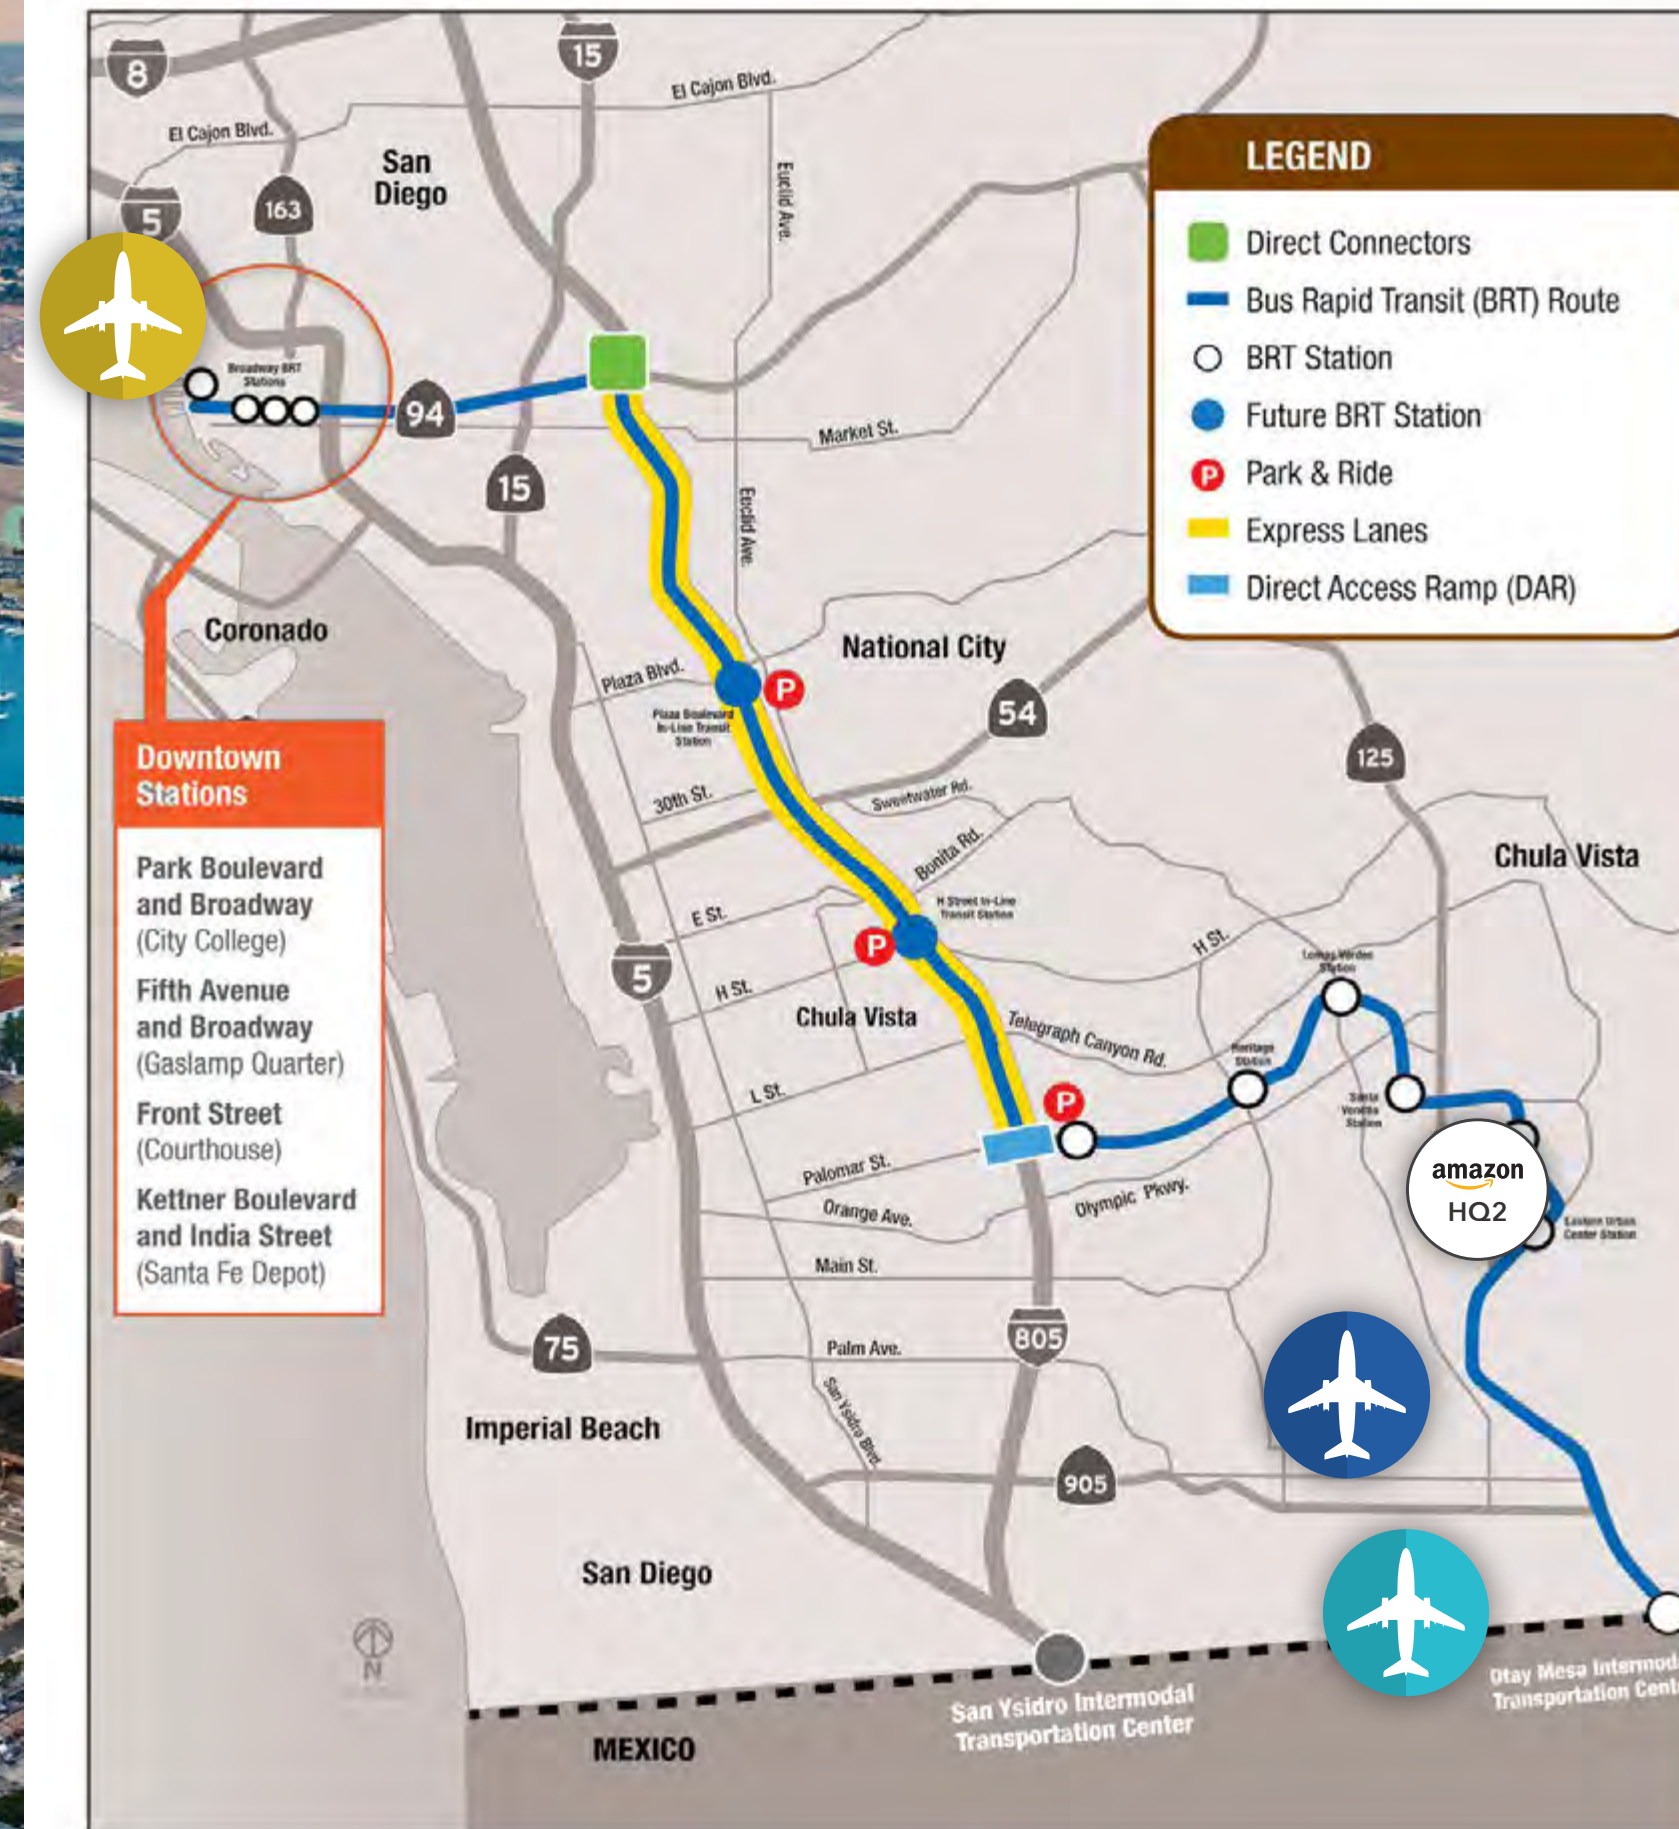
LEGEND
Direct Connectors
Bus Rapid Transit (BRT) Route
BRT Station
Future BRT Station
Park & Ride
Express Lanes
Direct Access Ramp (DAR)

8
15
El Cajon Blvd.
El Cajon Blvd.
5
163
San Diego
Euclid Ave.
Broadway BRT Stations
94
Market St.
15
Euclid Ave.
Coronado
National City
Plaza Blvd.
Plaza Boulevard In-Line Transit Station
54
125
Downtown Stations
30th St.
Sweetwater Rd.
Bonita Rd.
Park Boulevard and Broadway (City College)
Fifth Avenue and Broadway (Gaslamp Quarter)
Front Street (Courthouse)
Kettner Boulevard and India Street (Santa Fe Depot)
E St.
H Street In-Line Transit Station
H St.
Chula Vista
5
H St.
Chula Vista
Otay Ranch Station
Telegraph Canyon Rd.
Heritage Station
L St.
Santa Venetia Station
Palomar St.
Orange Ave.
Olympic Pkwy.
amazon HQ2
Eastern Urban Center Station
Main St.
75
805
Palm Ave.
San Ysidro Blvd.
Imperial Beach
905
San Diego
N
San Ysidro Intermodal Transportation Center
MEXICO
Otay Mesa Intermod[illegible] Transportation Cent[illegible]